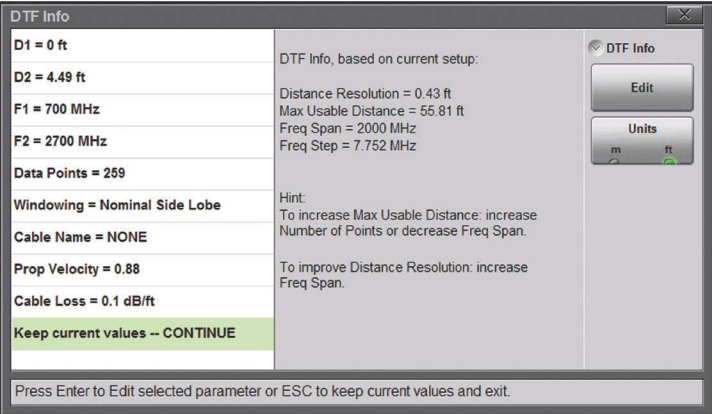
DTF Info

D1 = 0 ft

D2 = 4.49 ft

F1 = 700 MHz

F2 = 2700 MHz

Data Points = 259

Windowing = Nominal Side Lobe

Cable Name = NONE

Prop Velocity = 0.88

Cable Loss = 0.1 dB/ft

Keep current values -- CONTINUE

DTF Info, based on current setup:

Distance Resolution = 0.43 ft
Max Usable Distance = 55.81 ft
Freq Span = 2000 MHz
Freq Step = 7.752 MHz

Hint:
To increase Max Usable Distance: increase Number of Points or decrease Freq Span.

To improve Distance Resolution: increase Freq Span.

DTF Info

Edit

Units
m ft

Press Enter to Edit selected parameter or ESC to keep current values and exit.